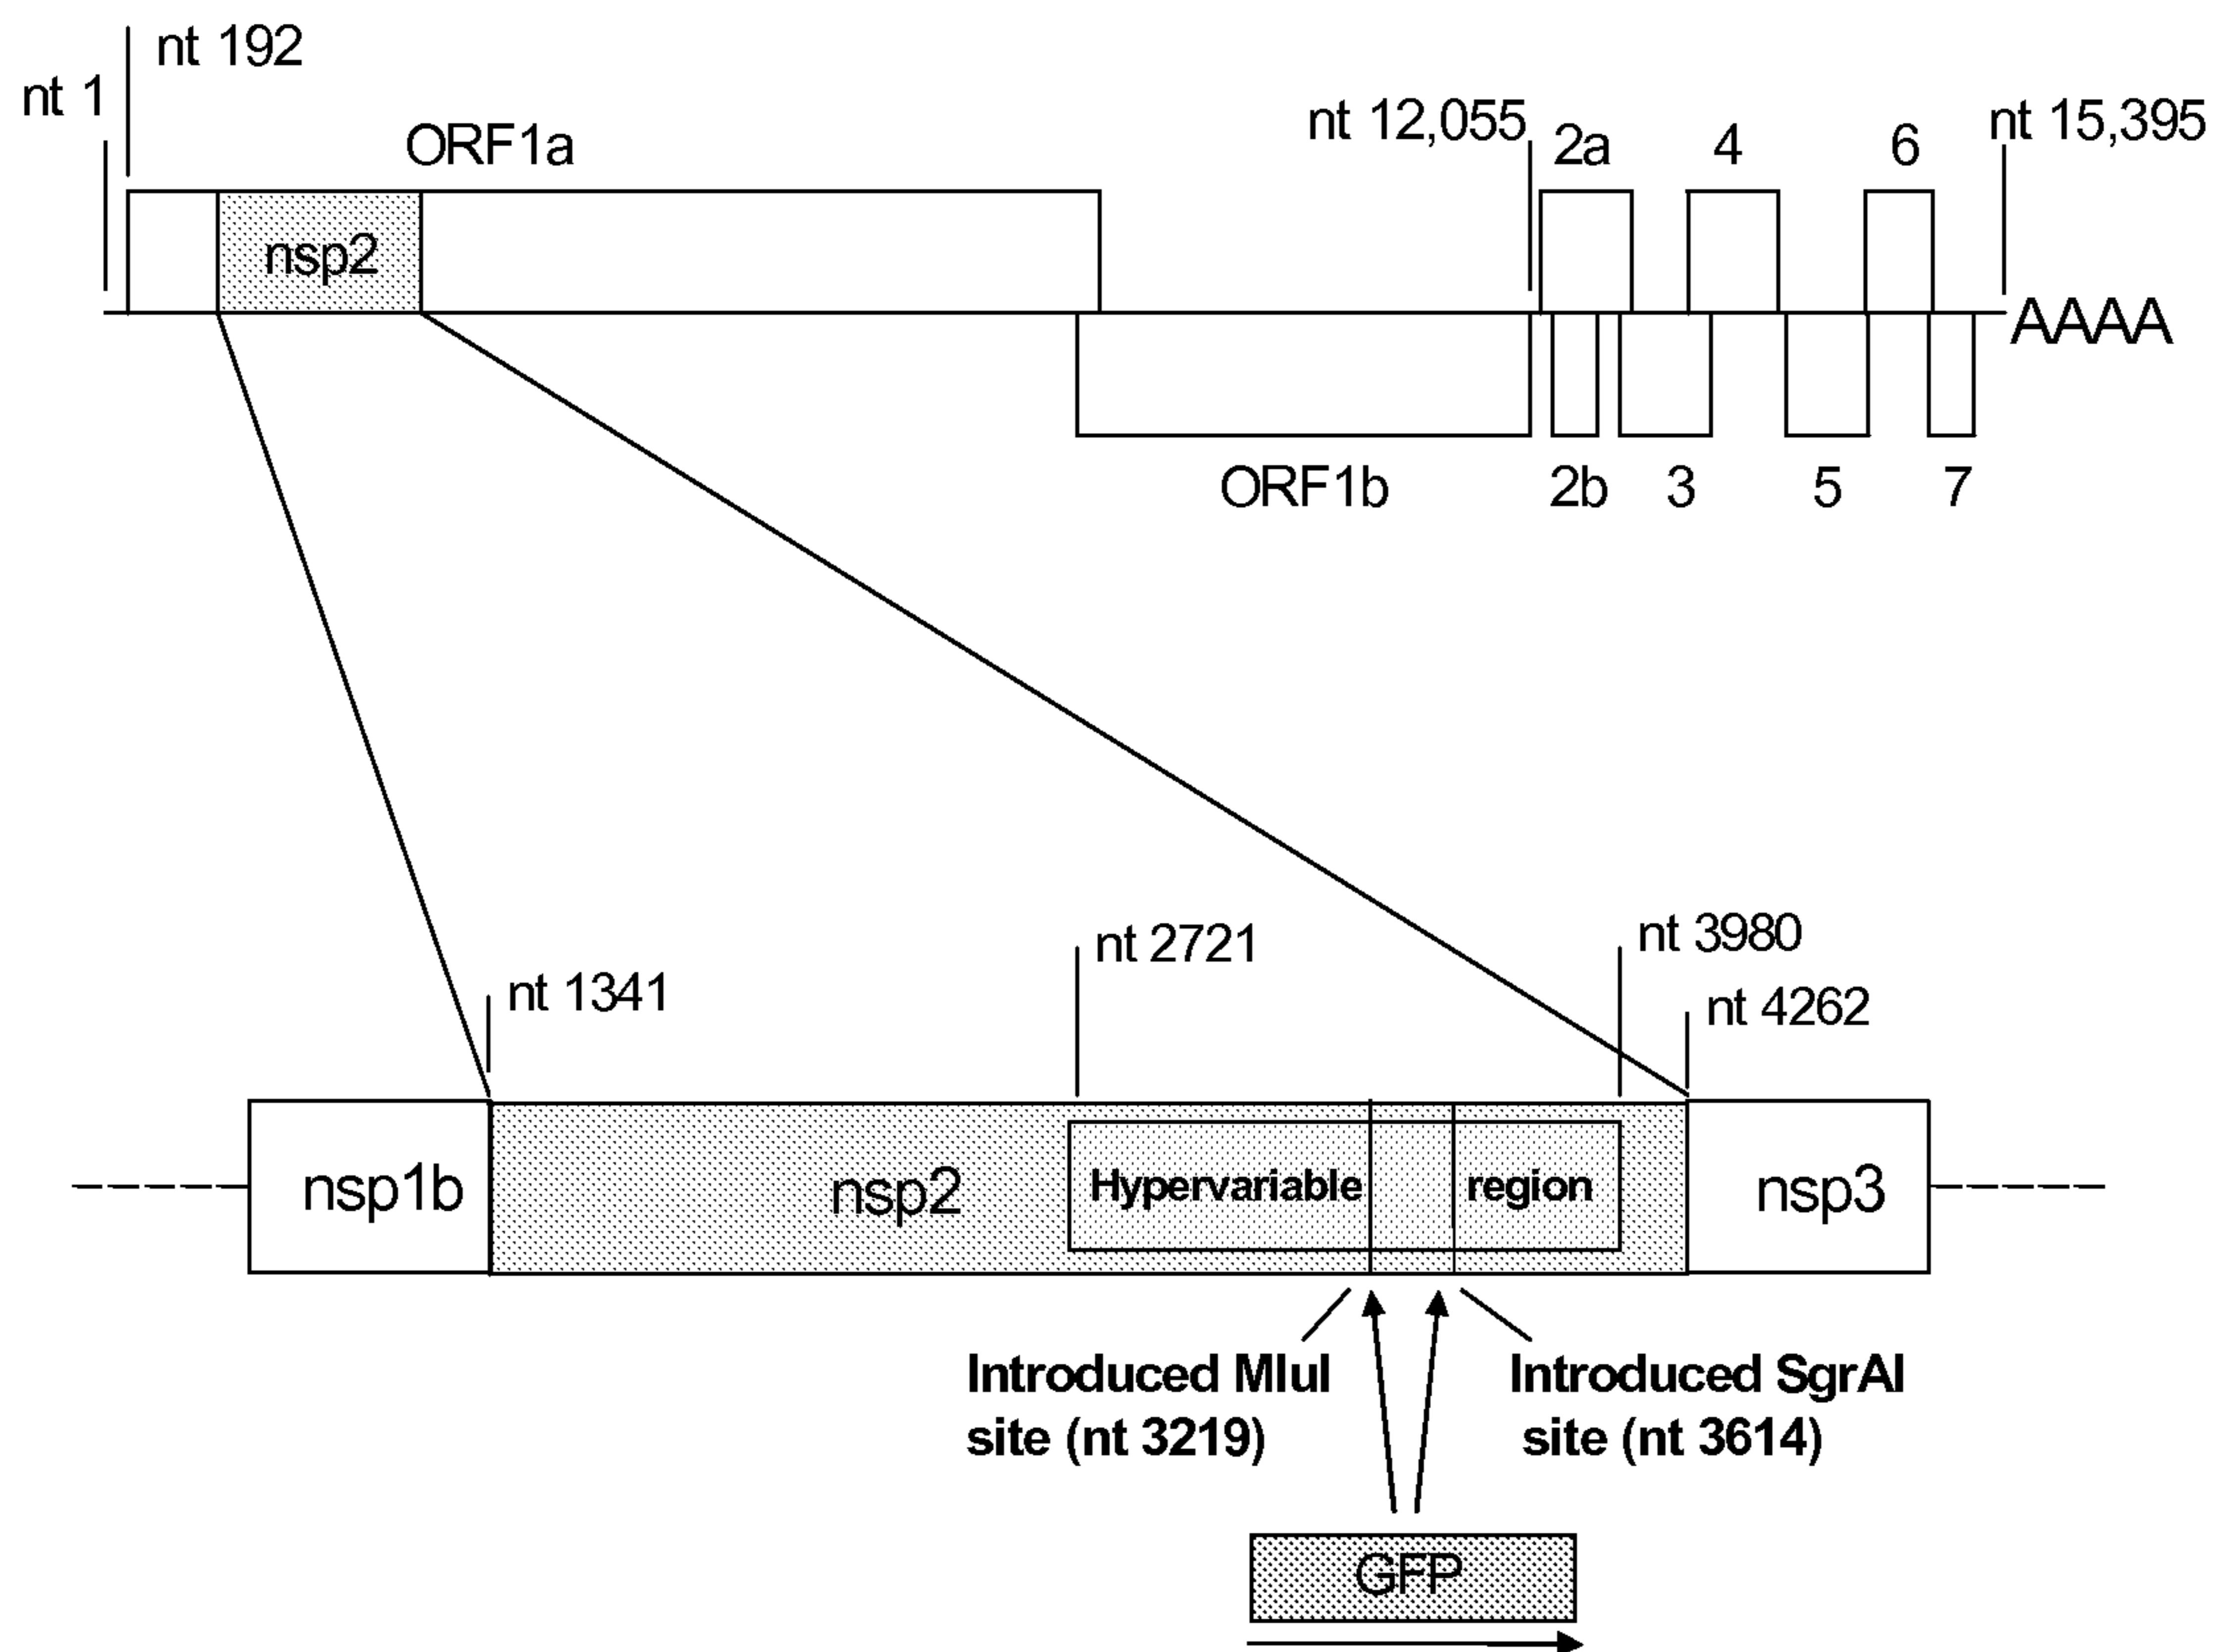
nt 1
nt 192
ORF1a
nt 12,055
2a
4
6
nt 15,395
nsp2
AAAA
ORF1b
2b
3
5
7

nt 2721
nt 3980
nt 1341
nt 4262
nsp1b
nsp2
Hypervariable
region
nsp3
Introduced MluI site (nt 3219)
Introduced SgrAI site (nt 3614)
GFP